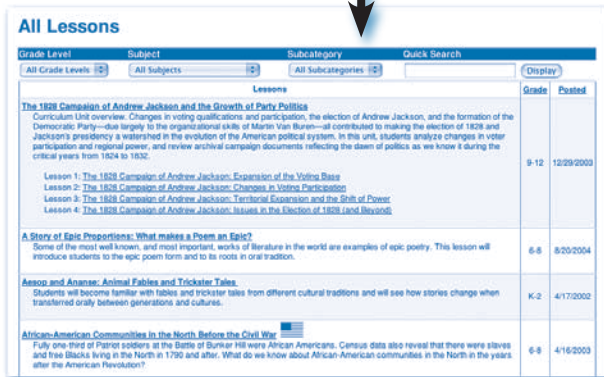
All Lessons

Grade Level | Subject | Subcategory | Quick Search

All Grade Levels | All Subjects | All Subcategories | Display

| Lessons | Grade | Posted |
|---|---|---|
| The 1828 Campaign of Andrew Jackson and the Growth of Party Politics<br>Curriculum Unit overview. Changes in voting qualifications and participation, the election of Andrew Jackson, and the formation of the Democratic Party—due largely to the organizational skills of Martin Van Buren—all contributed to making the election of 1828 and Jackson's presidency a watershed in the evolution of the American political system. In this unit, students analyze changes in voter participation and regional power, and review archival campaign documents reflecting the dawn of politics as we know it during the critical years from 1824 to 1832.<br>Lesson 1: The 1828 Campaign of Andrew Jackson: Expansion of the Voting Base<br>Lesson 2: The 1828 Campaign of Andrew Jackson: Changes in Voting Participation<br>Lesson 3: The 1828 Campaign of Andrew Jackson: Territorial Expansion and the Shift of Power<br>Lesson 4: The 1828 Campaign of Andrew Jackson: Issues in the Election of 1828 (and Beyond) | 9-12 | 12/29/2003 |
| A Story of Epic Proportions: What makes a Poem an Epic?<br>Some of the most well known, and most important, works of literature in the world are examples of epic poetry. This lesson will introduce students to the epic poem form and to its roots in oral tradition. | 6-8 | 8/20/2004 |
| Aesop and Ananse: Animal Fables and Trickster Tales<br>Students will become familiar with fables and trickster tales from different cultural traditions and will see how stories change when transferred orally between generations and cultures. | K-2 | 4/17/2002 |
| African-American Communities in the North Before the Civil War<br>Fully one-third of Patriot soldiers at the Battle of Bunker Hill were African Americans. Census data also reveal that there were slaves and free Blacks living in the North in 1790 and after. What do we know about African-American communities in the North in the years after the American Revolution? | 6-8 | 4/16/2003 |